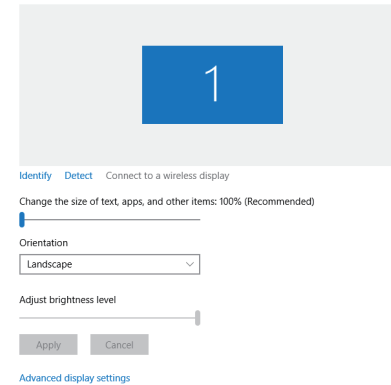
1

Identify Detect Connect to a wireless display

Change the size of text, apps, and other items: 100% (Recommended)

Orientation

Landscape

Adjust brightness level

Apply Cancel

Advanced display settings